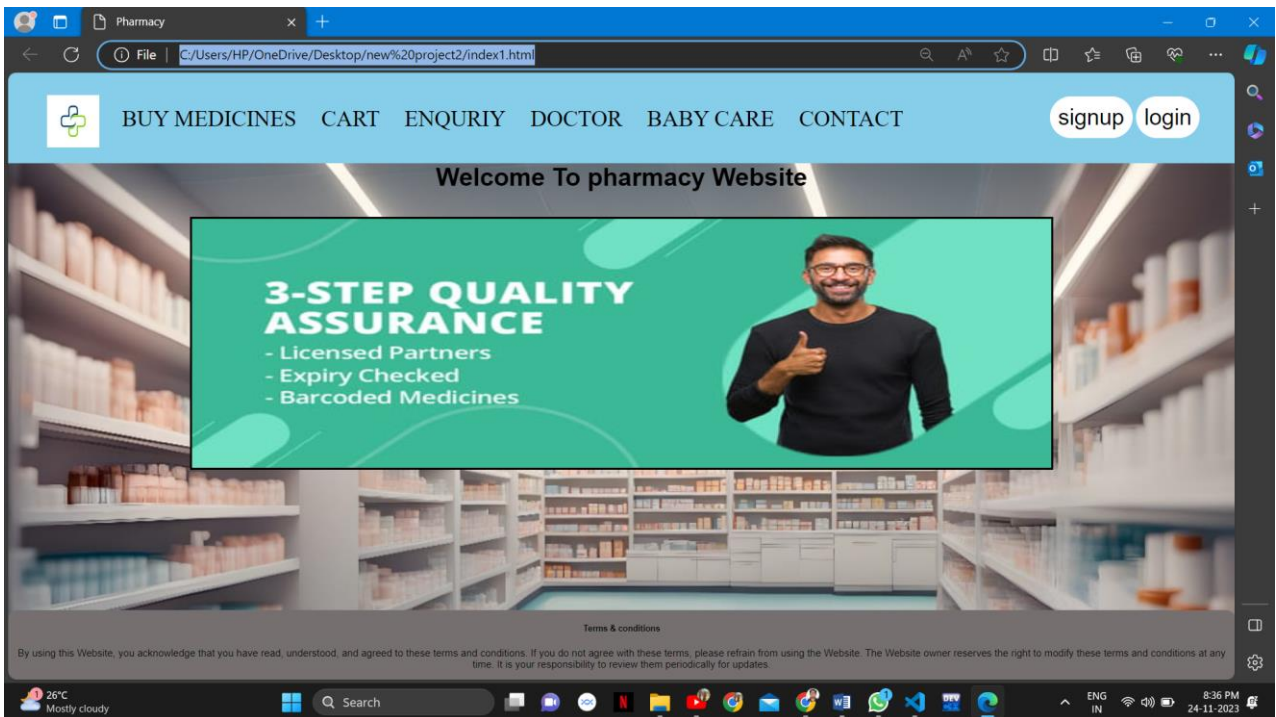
Pharmacy

File | C:/Users/HP/OneDrive/Desktop/new%20project2/index1.html

BUY MEDICINES CART ENQURIY DOCTOR BABY CARE CONTACT

signup login

Welcome To pharmacy Website

3-STEP QUALITY ASSURANCE
- Licensed Partners
- Expiry Checked
- Barcoded Medicines

Terms & conditions

By using this Website, you acknowledge that you have read, understood, and agreed to these terms and conditions. If you do not agree with these terms, please refrain from using the Website. The Website owner reserves the right to modify these terms and conditions at any time. It is your responsibility to review them periodically for updates.

26°C
Mostly cloudy

Search

ENG
IN

8:36 PM
24-11-2023